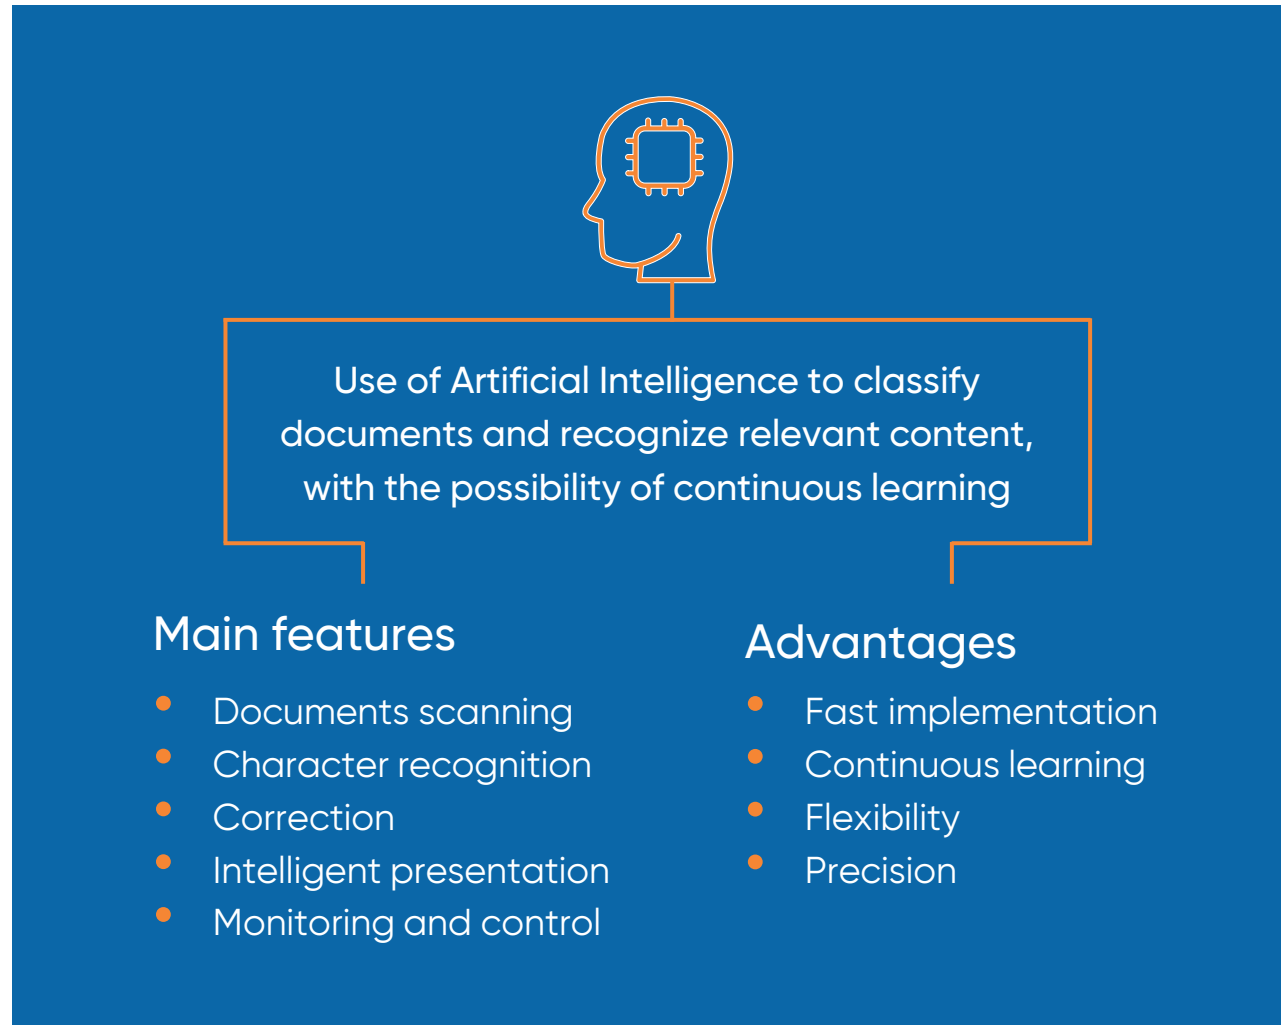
Use of Artificial Intelligence to classify documents and recognize relevant content, with the possibility of continuous learning

Main features

- Documents scanning
- Character recognition
- Correction
- Intelligent presentation
- Monitoring and control

Advantages

- Fast implementation
- Continuous learning
- Flexibility
- Precision